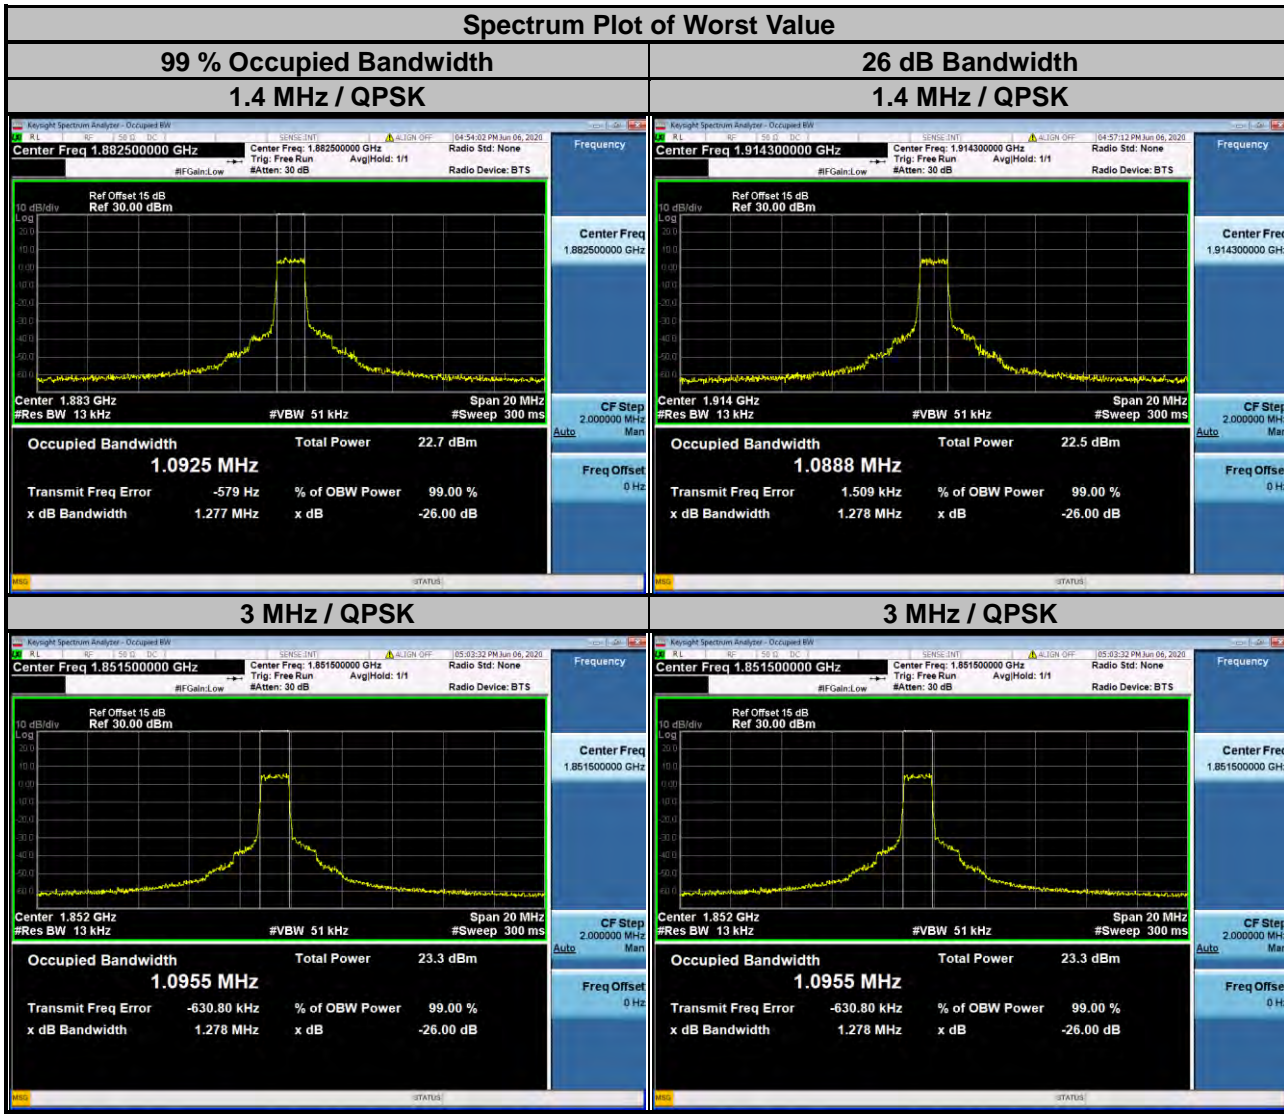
Spectrum Plot of Worst Value

| 99 % Occupied Bandwidth | 26 dB Bandwidth |
|---|---|
| 1.4 MHz / QPSK | 1.4 MHz / QPSK |

Keysight Spectrum Analyzer - Occupied BW
RL RF 50 Ω DC SENSE:INT ALIGN OFF 04:54:02 PM Jun 06, 2020
Center Freq 1.882500000 GHz
Center Freq: 1.882500000 GHz Trig: Free Run Avg|Hold: 1/1 #Atten: 30 dB #IFGain:Low
Radio Std: None
Radio Device: BTS
Frequency
Ref Offset 15 dB
10 dB/div Ref 30.00 dBm
Log
Center Freq 1.882500000 GHz
Center 1.883 GHz
#Res BW 13 kHz #VBW 51 kHz
Span 20 MHz
#Sweep 300 ms
CF Step 2.000000 MHz Auto Man
Occupied Bandwidth
1.0925 MHz
Total Power 22.7 dBm
Freq Offset 0 Hz
Transmit Freq Error -579 Hz % of OBW Power 99.00 %
x dB Bandwidth 1.277 MHz x dB -26.00 dB
MSG STATUS

Keysight Spectrum Analyzer - Occupied BW
RL RF 50 Ω DC SENSE:INT ALIGN OFF 04:57:12 PM Jun 06, 2020
Center Freq 1.914300000 GHz
Center Freq: 1.914300000 GHz Trig: Free Run Avg|Hold: 1/1 #Atten: 30 dB #IFGain:Low
Radio Std: None
Radio Device: BTS
Frequency
Ref Offset 15 dB
10 dB/div Ref 30.00 dBm
Log
Center Freq 1.914300000 GH
Center 1.914 GHz
#Res BW 13 kHz #VBW 51 kHz
Span 20 MHz
#Sweep 300 ms
CF Step 2.000000 MH Auto Ma
Occupied Bandwidth
1.0888 MHz
Total Power 22.5 dBm
Freq Offse 0 H
Transmit Freq Error 1.509 kHz % of OBW Power 99.00 %
x dB Bandwidth 1.278 MHz x dB -26.00 dB
MSG STATUS

| 3 MHz / QPSK | 3 MHz / QPSK |
|---|---|

Keysight Spectrum Analyzer - Occupied BW
RL RF 50 Ω DC SENSE:INT ALIGN OFF 05:03:32 PM Jun 06, 2020
Center Freq 1.851500000 GHz
Center Freq: 1.851500000 GHz Trig: Free Run Avg|Hold: 1/1 #Atten: 30 dB #IFGain:Low
Radio Std: None
Radio Device: BTS
Frequency
Ref Offset 15 dB
10 dB/div Ref 30.00 dBm
Log
Center Freq 1.851500000 GHz
Center 1.852 GHz
#Res BW 13 kHz #VBW 51 kHz
Span 20 MHz
#Sweep 300 ms
CF Step 2.000000 MHz Auto Man
Occupied Bandwidth
1.0955 MHz
Total Power 23.3 dBm
Freq Offset 0 Hz
Transmit Freq Error -630.80 kHz % of OBW Power 99.00 %
x dB Bandwidth 1.278 MHz x dB -26.00 dB
MSG STATUS

Keysight Spectrum Analyzer - Occupied BW
RL RF 50 Ω DC SENSE:INT ALIGN OFF 05:03:32 PM Jun 06, 2020
Center Freq 1.851500000 GHz
Center Freq: 1.851500000 GHz Trig: Free Run Avg|Hold: 1/1 #Atten: 30 dB #IFGain:Low
Radio Std: None
Radio Device: BTS
Frequency
Ref Offset 15 dB
10 dB/div Ref 30.00 dBm
Log
Center Freq 1.851500000 GH
Center 1.852 GHz
#Res BW 13 kHz #VBW 51 kHz
Span 20 MHz
#Sweep 300 ms
CF Step 2.000000 MH Auto Ma
Occupied Bandwidth
1.0955 MHz
Total Power 23.3 dBm
Freq Offse 0 H
Transmit Freq Error -630.80 kHz % of OBW Power 99.00 %
x dB Bandwidth 1.278 MHz x dB -26.00 dB
MSG STATUS